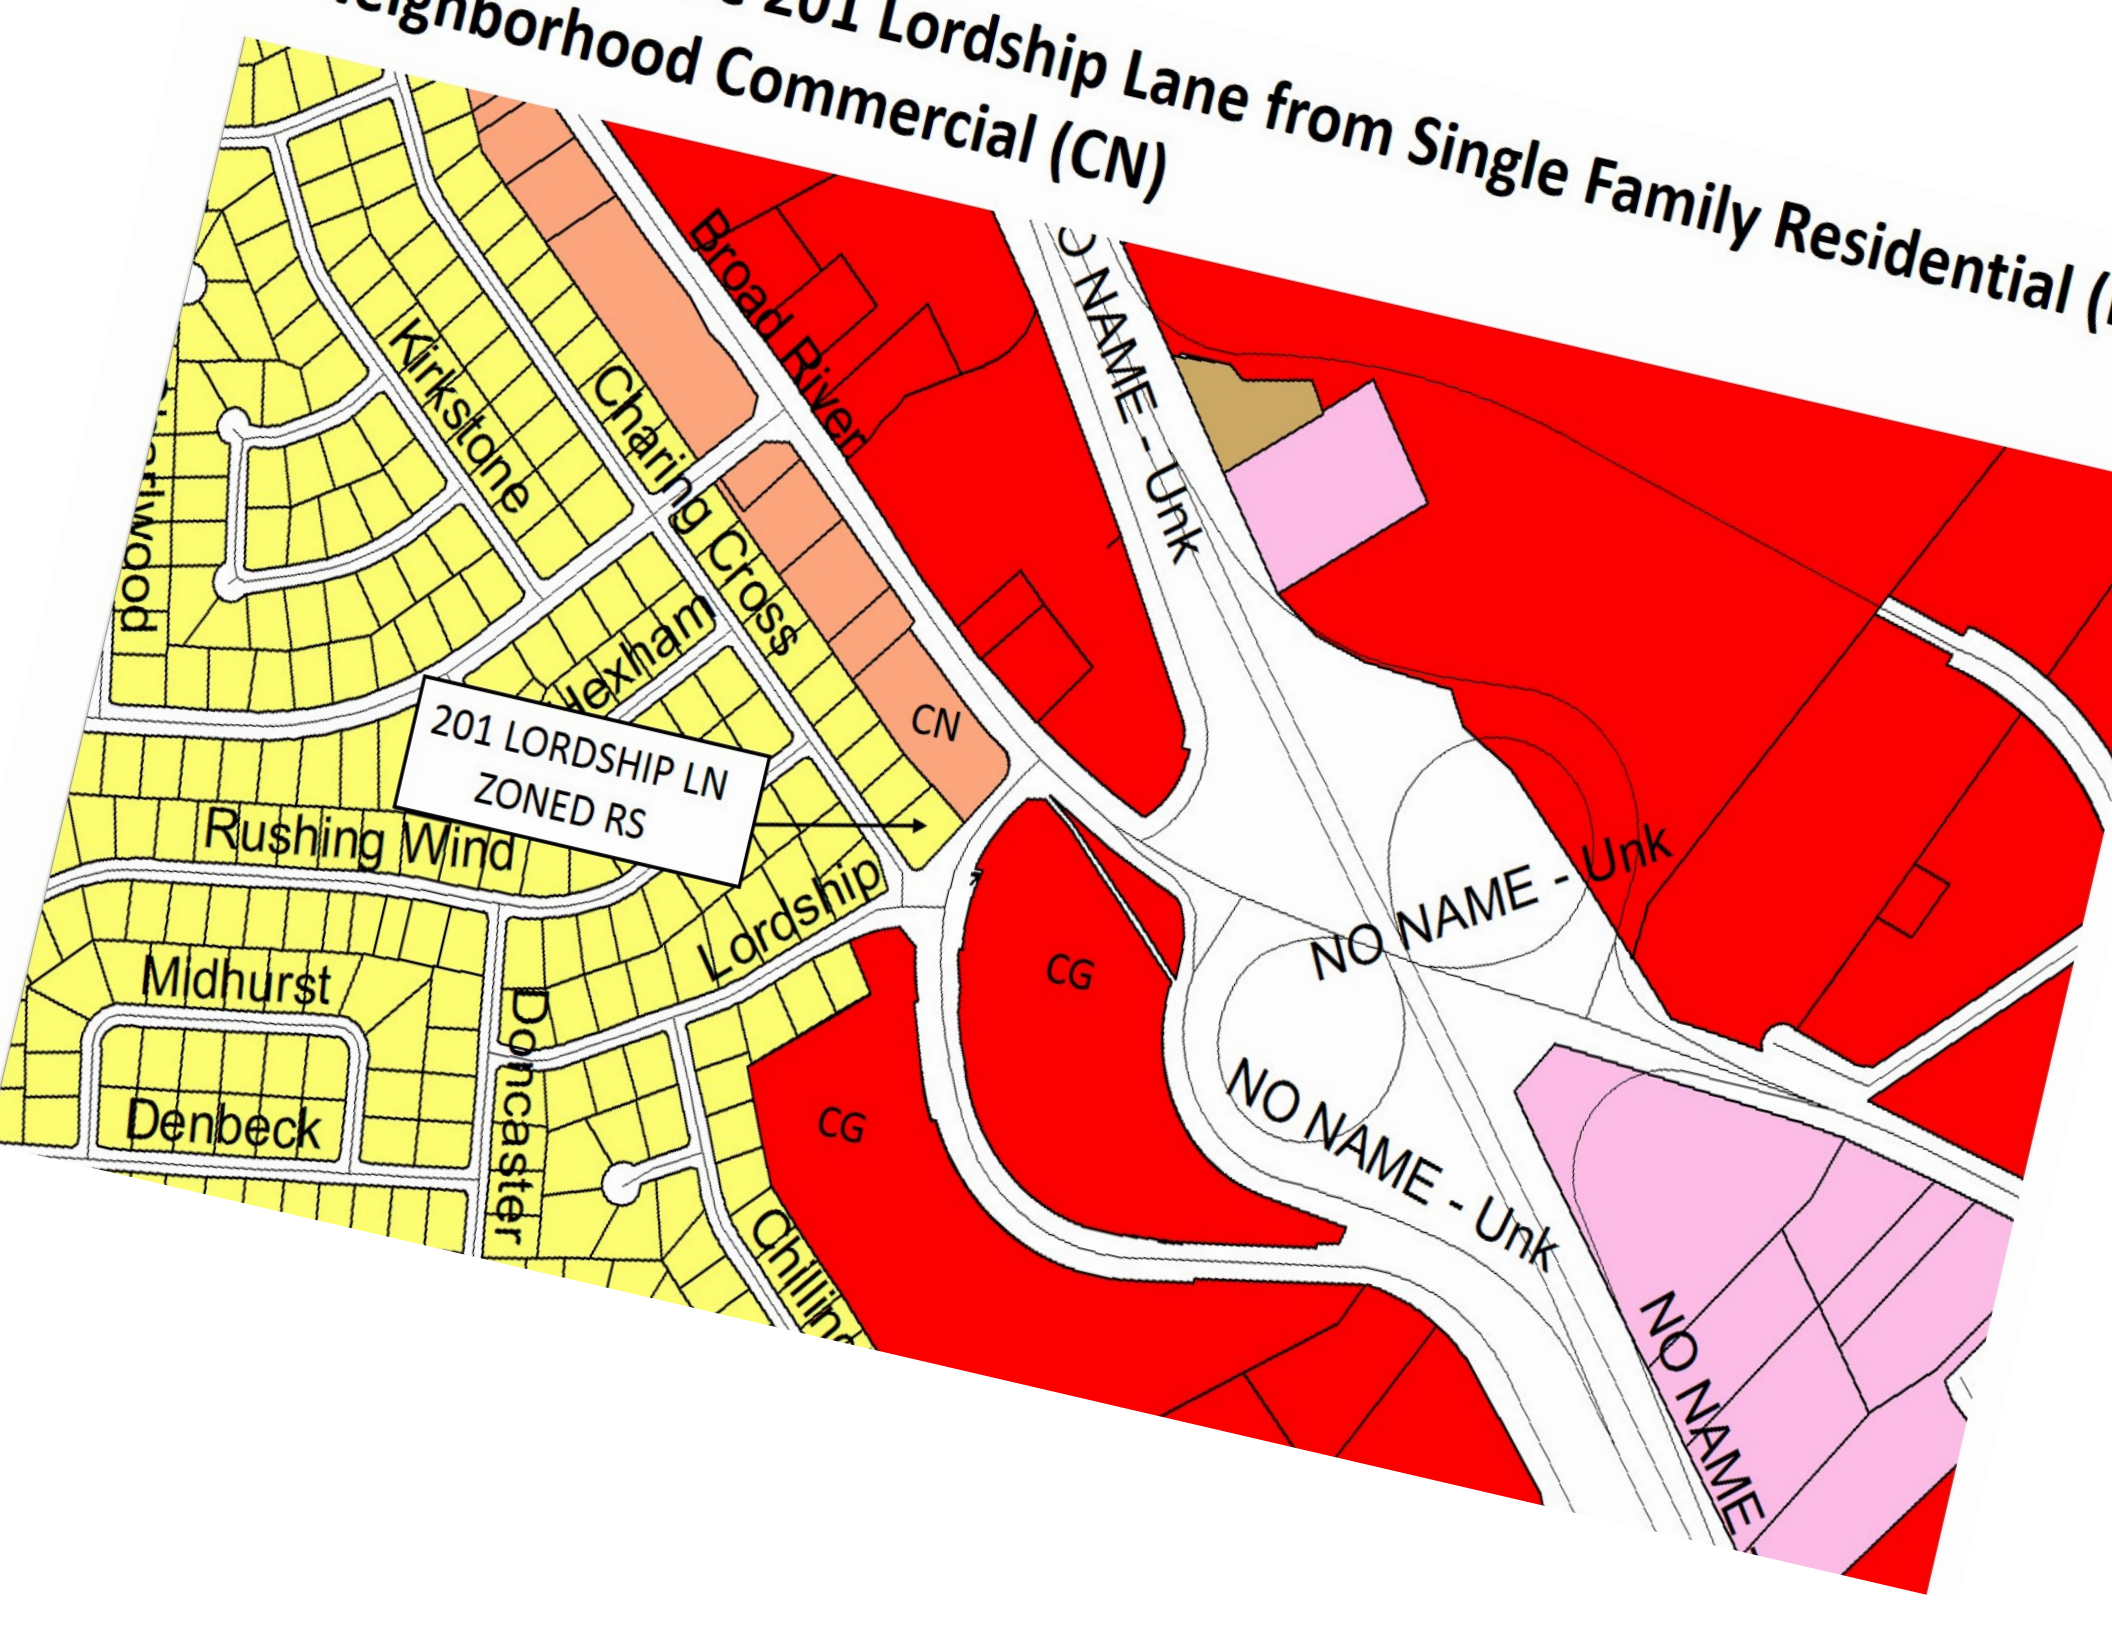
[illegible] 201 Lordship Lane from Single Family Residential ([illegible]
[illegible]ighborhood Commercial (CN)

Broad River

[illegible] NAME - Unk

Kirkstone

Charing Cross

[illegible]wood

Wexham

CN

201 LORDSHIP LN
ZONED RS

Rushing Wind

Lordship

Midhurst

Doncaster

Denbeck

CG

CG

NO NAME - Unk

NO NAME - Unk

Chillin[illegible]

NO NAME